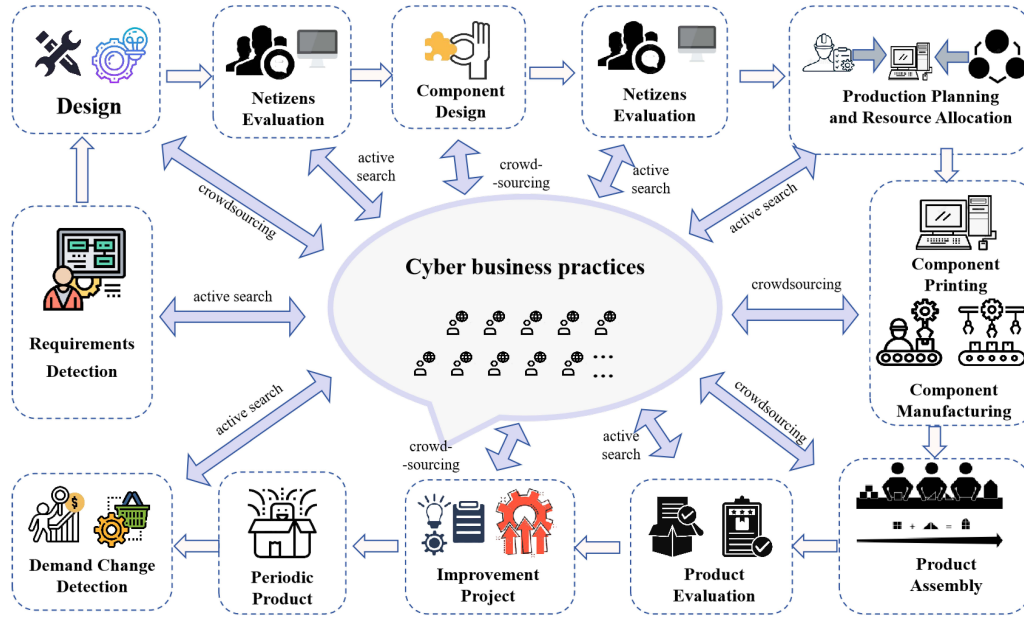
Design

Netizens Evaluation

Component Design

Netizens Evaluation

Production Planning and Resource Allocation

active search

crowd-sourcing

active search

crowdsourcing

active search

Requirements Detection

active search

Cyber business practices

crowdsourcing

Component Printing

Component Manufacturing

active search

crowd-sourcing

active search

crowdsourcing

Demand Change Detection

Periodic Product

Improvement Project

Product Evaluation

Product Assembly